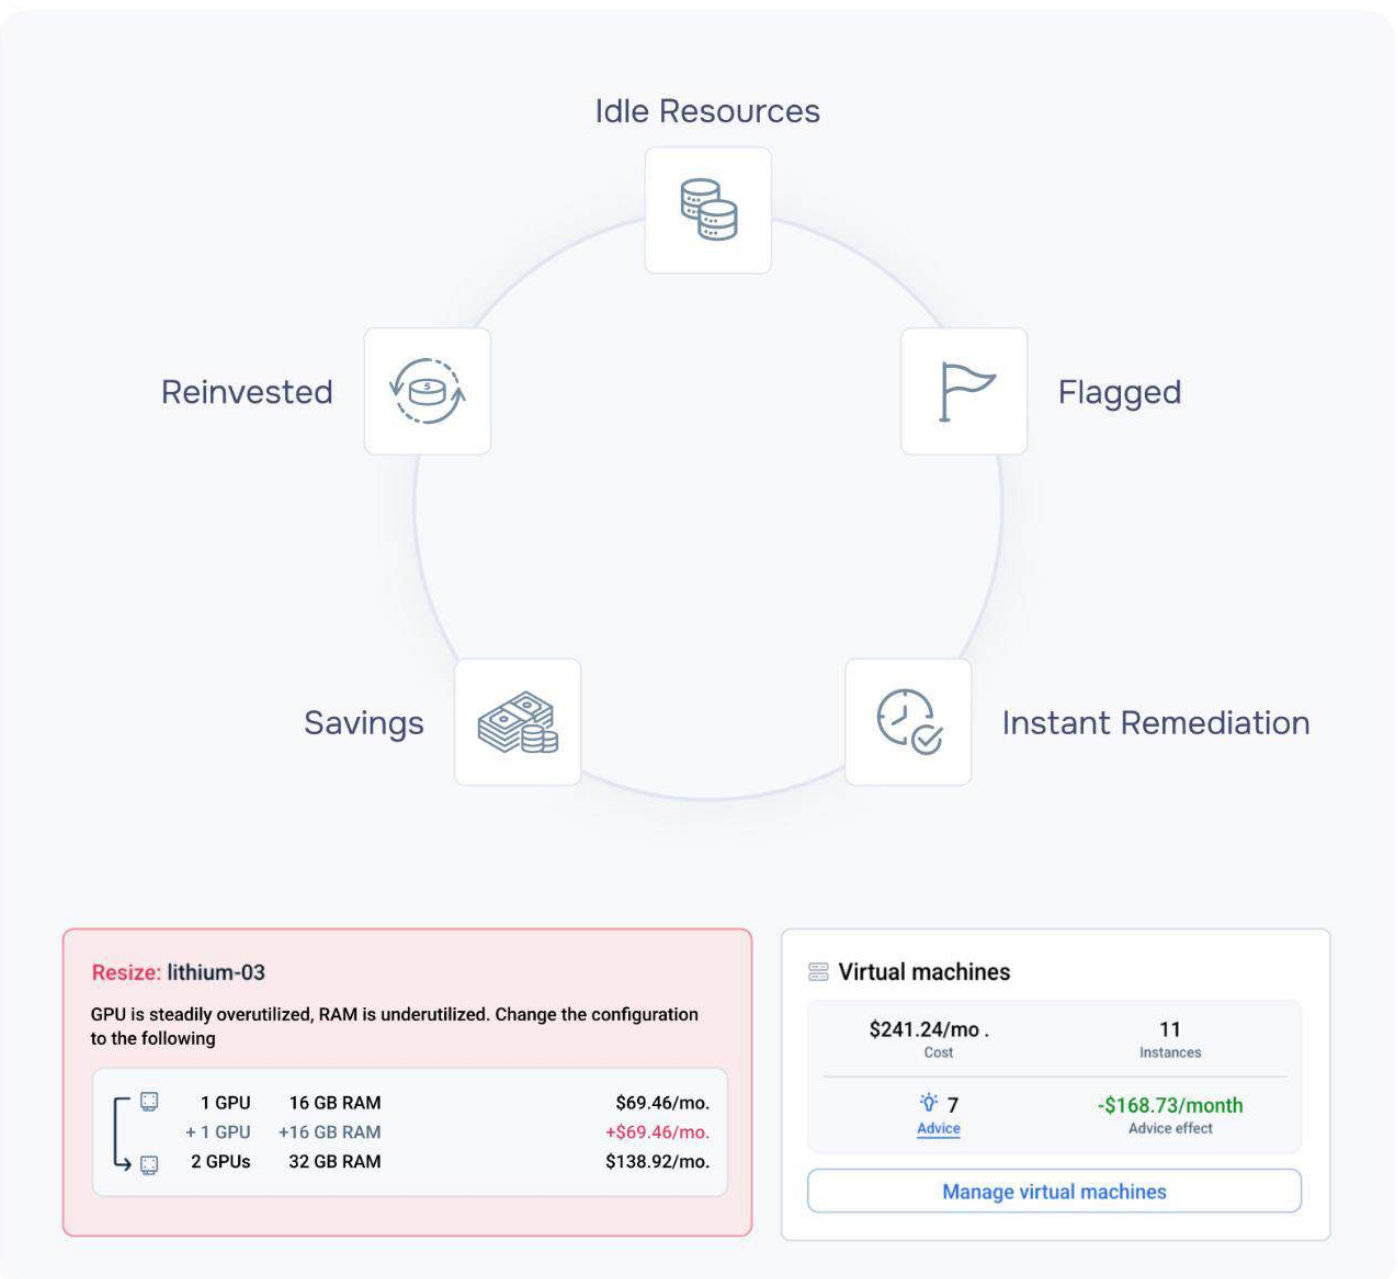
Idle Resources

Reinvested

Flagged

Savings

Instant Remediation

Resize: lithium-03

GPU is steadily overutilized, RAM is underutilized. Change the configuration to the following

| | | |
|---|---|---|
| 1 GPU | 16 GB RAM | $69.46/mo. |
| + 1 GPU | +16 GB RAM | +$69.46/mo. |
| 2 GPUs | 32 GB RAM | $138.92/mo. |

Virtual machines

$241.24/mo .
Cost

11
Instances

7
Advice

-$168.73/month
Advice effect

Manage virtual machines